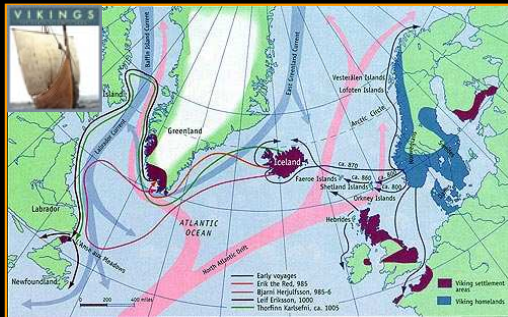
VIKINGS

Baffin Island Current

Islands

Greenland

East Greenland Current

Labrador Current

Iceland

Vesterålen Islands

Lofoten Islands

Arctic Circle

ca. 870

ca. 860

ca. 800

Faeroe Islands

Shetland Islands

Orkney Islands

Hebrides

Labrador

ATLANTIC OCEAN

North Atlantic Drift

Newfoundland

L'Anse aux Meadows

Early voyages

Erik the Red, 985

Bjarni Herjulfsson, 985-6

Leif Eriksson, 1000

Thorfinn Karlsefni, ca. 1005

Viking settlement areas

Viking homelands

0 200 400 miles